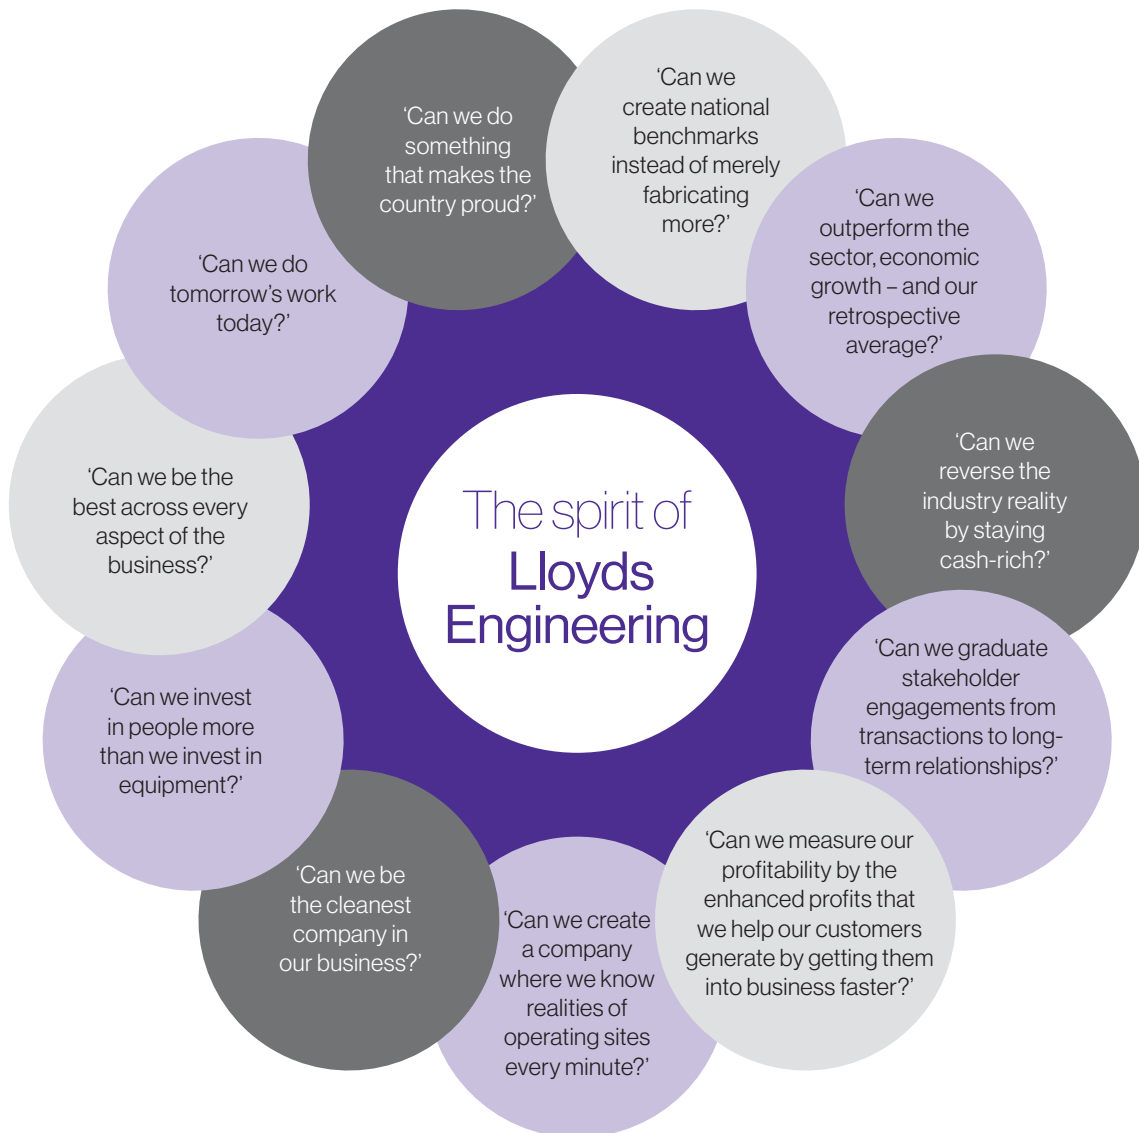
The spirit of Lloyds Engineering

'Can we do something that makes the country proud?'

'Can we create national benchmarks instead of merely fabricating more?'

'Can we outperform the sector, economic growth – and our retrospective average?'

'Can we reverse the industry reality by staying cash-rich?'

'Can we graduate stakeholder engagements from transactions to long-term relationships?'

'Can we measure our profitability by the enhanced profits that we help our customers generate by getting them into business faster?'

'Can we create a company where we know realities of operating sites every minute?'

'Can we be the cleanest company in our business?'

'Can we invest in people more than we invest in equipment?'

'Can we be the best across every aspect of the business?'

'Can we do tomorrow's work today?'